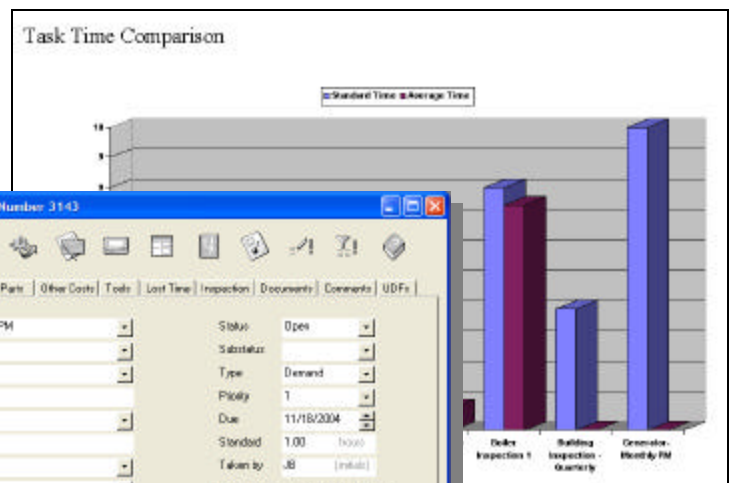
Task Time Comparison

Standard Time  Average Time

10
9
8

Boiler Inspection 1
Building Inspection - Quarterly
Generator - Monthly PM

Number 3143

Parts | Other Costs | Tools | Lost Time | Inspection | Documents | Comments | UDFs

PM

Status  Open
Substatus
Type  Demand
Priority  1
Due  11/18/2004
Standard  1.00  hours
Taken by  JB  (initials)